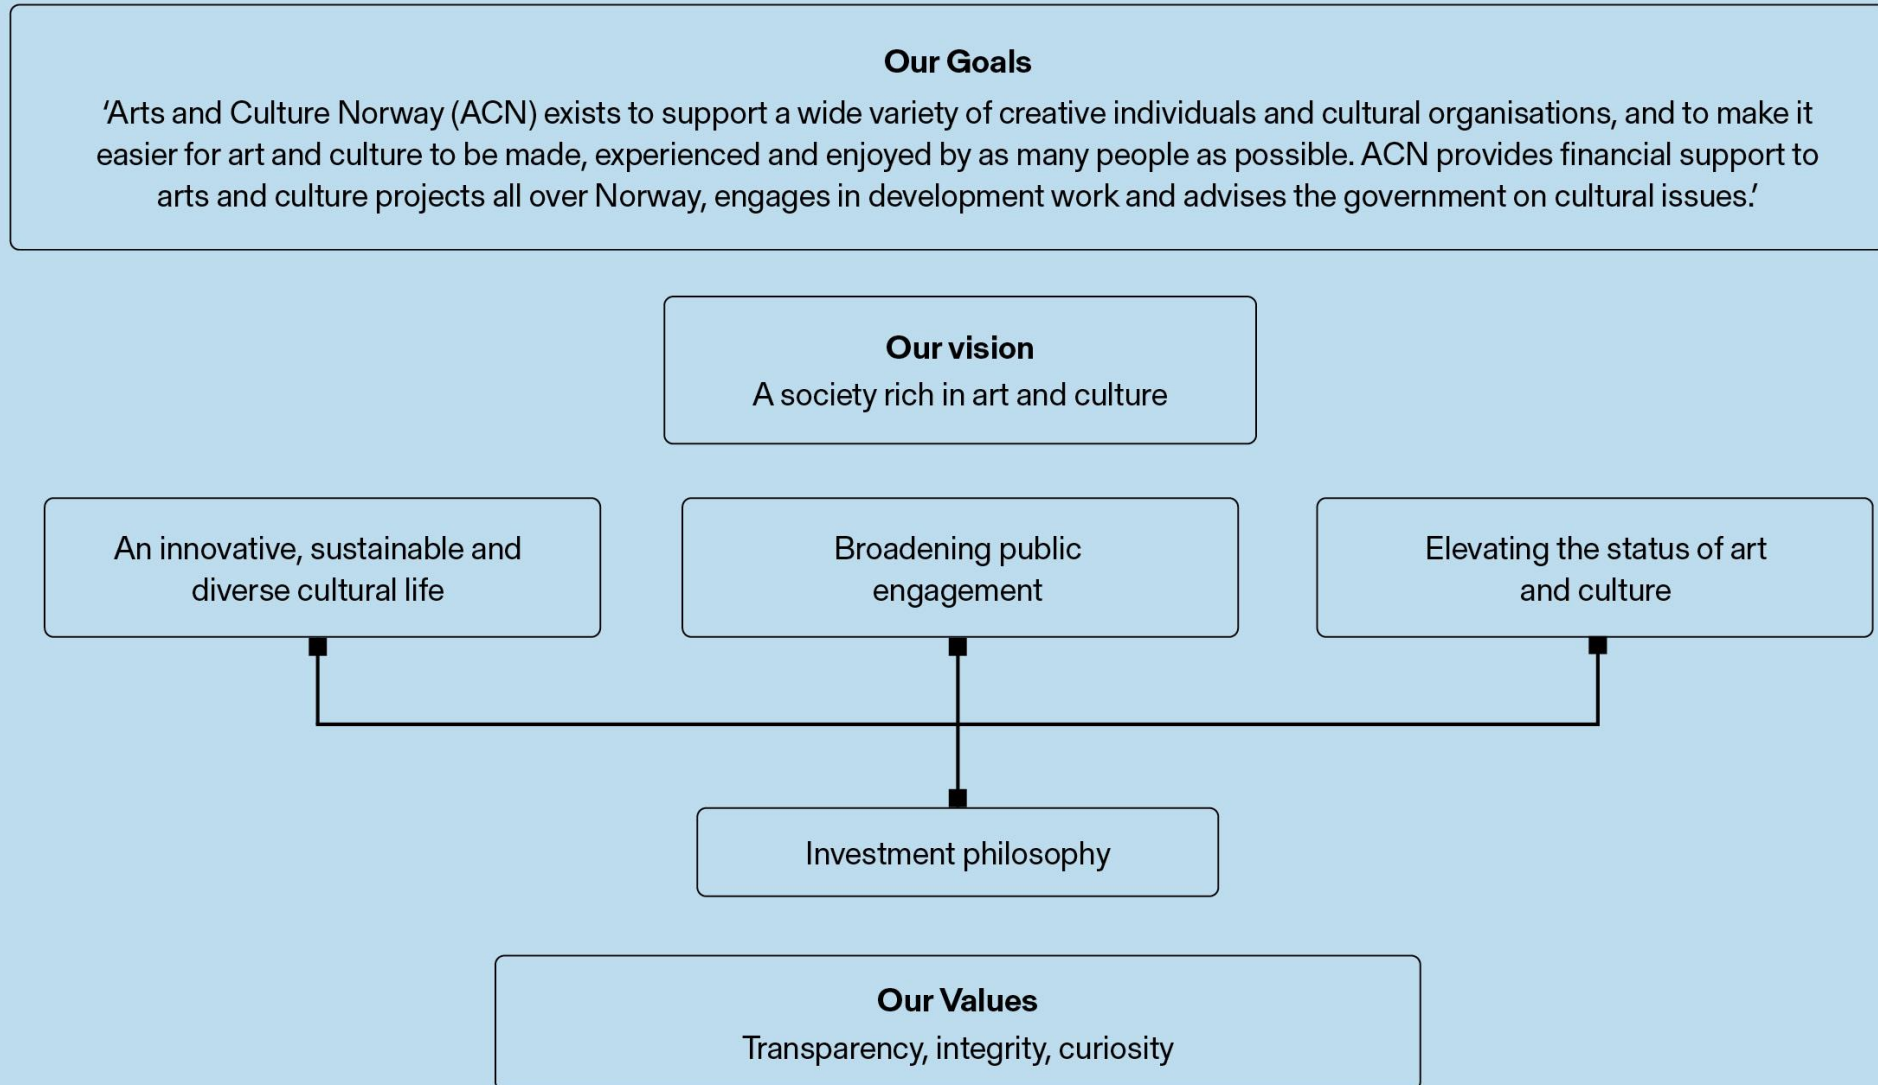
Our Goals

‘Arts and Culture Norway (ACN) exists to support a wide variety of creative individuals and cultural organisations, and to make it easier for art and culture to be made, experienced and enjoyed by as many people as possible. ACN provides financial support to arts and culture projects all over Norway, engages in development work and advises the government on cultural issues.’

Our vision

A society rich in art and culture

An innovative, sustainable and diverse cultural life

Broadening public engagement

Elevating the status of art and culture

Investment philosophy

Our Values

Transparency, integrity, curiosity